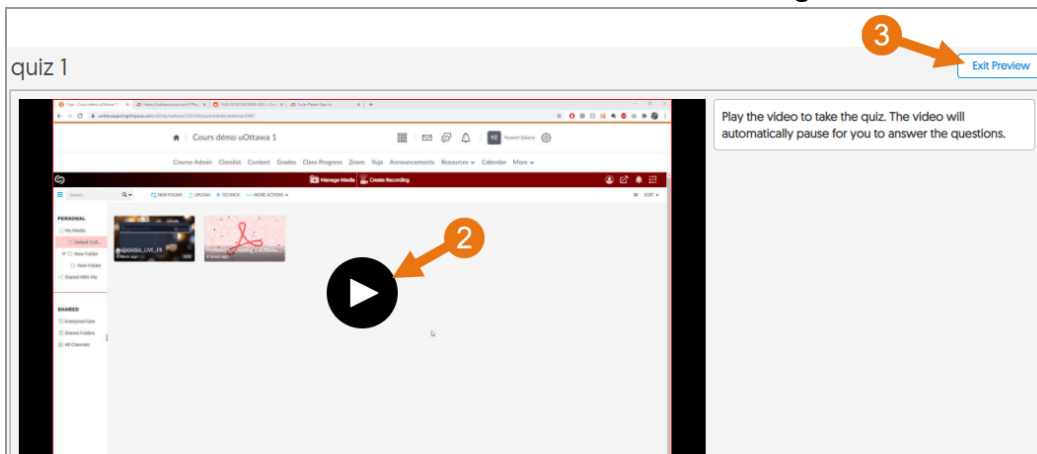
quiz 1

3

Exit Preview

Cours démo uOttawa 1

Course Admin Classlist Content Grades Class Progress Zoom Yuja Announcements Resources Calendar More

Manage Media Create Recording

NEW FOLDER UPLOAD GO BACK MORE ACTIONS

SORT

PERSONAL

My Media

Default Coll...

New Folder

New Folder

Shared With Me

SHARED

Enterprise/Tube

Shared Folders

All Channels

2

Play the video to take the quiz. The video will automatically pause for you to answer the questions.